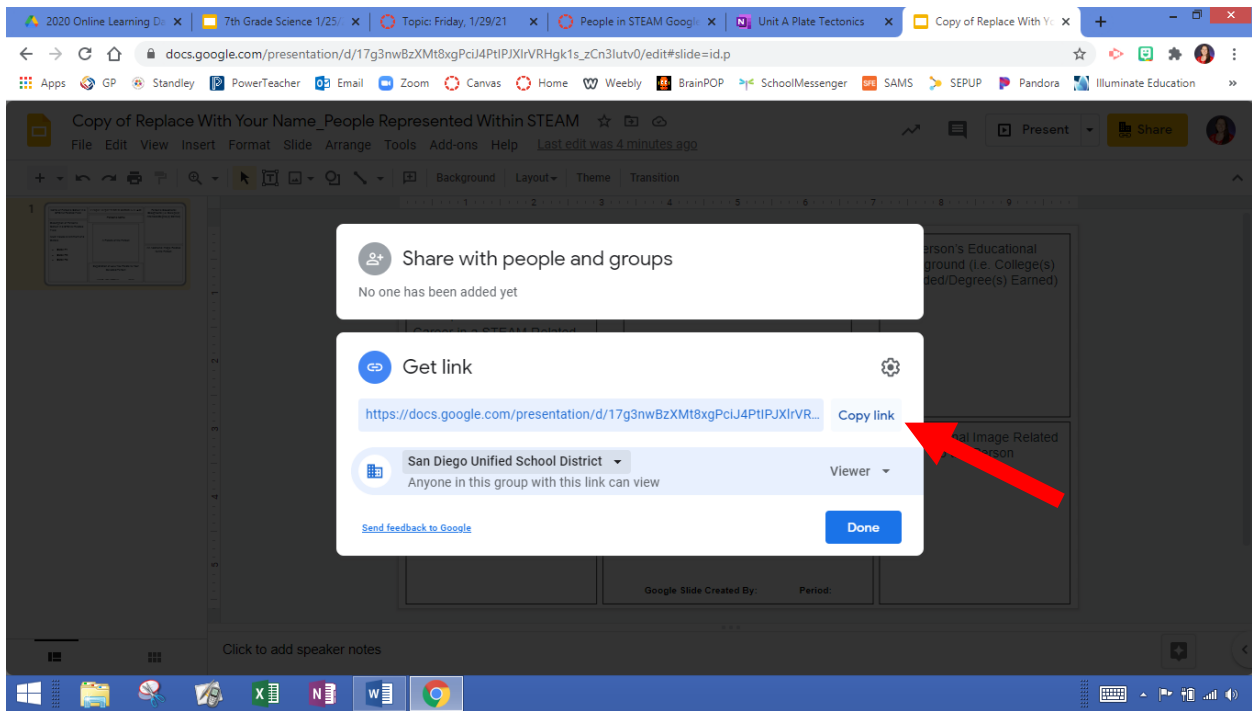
2020 Online Learning D
7th Grade Science 1/25/
Topic: Friday, 1/29/21
People in STEAM Googl
Unit A Plate Tectonics
Copy of Replace With Y

docs.google.com/presentation/d/17g3nwBzXMt8xgPciJ4PtIPJXlrVRHgk1s_zCn3lutv0/edit#slide=id.p

Apps GP Standley PowerTeacher Email Zoom Canvas Home Weebly BrainPOP SchoolMessenger SAMS SEPUP Pandora Illuminate Education

Copy of Replace With Your Name_People Represented Within STEAM
File Edit View Insert Format Slide Arrange Tools Add-ons Help Last edit was 4 minutes ago
Present Share
Background Layout Theme Transition

erson's Educational ground (i.e. College(s) ded/Degree(s) Earned)

Career in a STEAM Related

al Image Related erson

Google Slide Created By: Period:

Share with people and groups
No one has been added yet

Get link
https://docs.google.com/presentation/d/17g3nwBzXMt8xgPciJ4PtIPJXlrVR...
Copy link
San Diego Unified School District
Anyone in this group with this link can view
Viewer
Send feedback to Google
Done

Click to add speaker notes